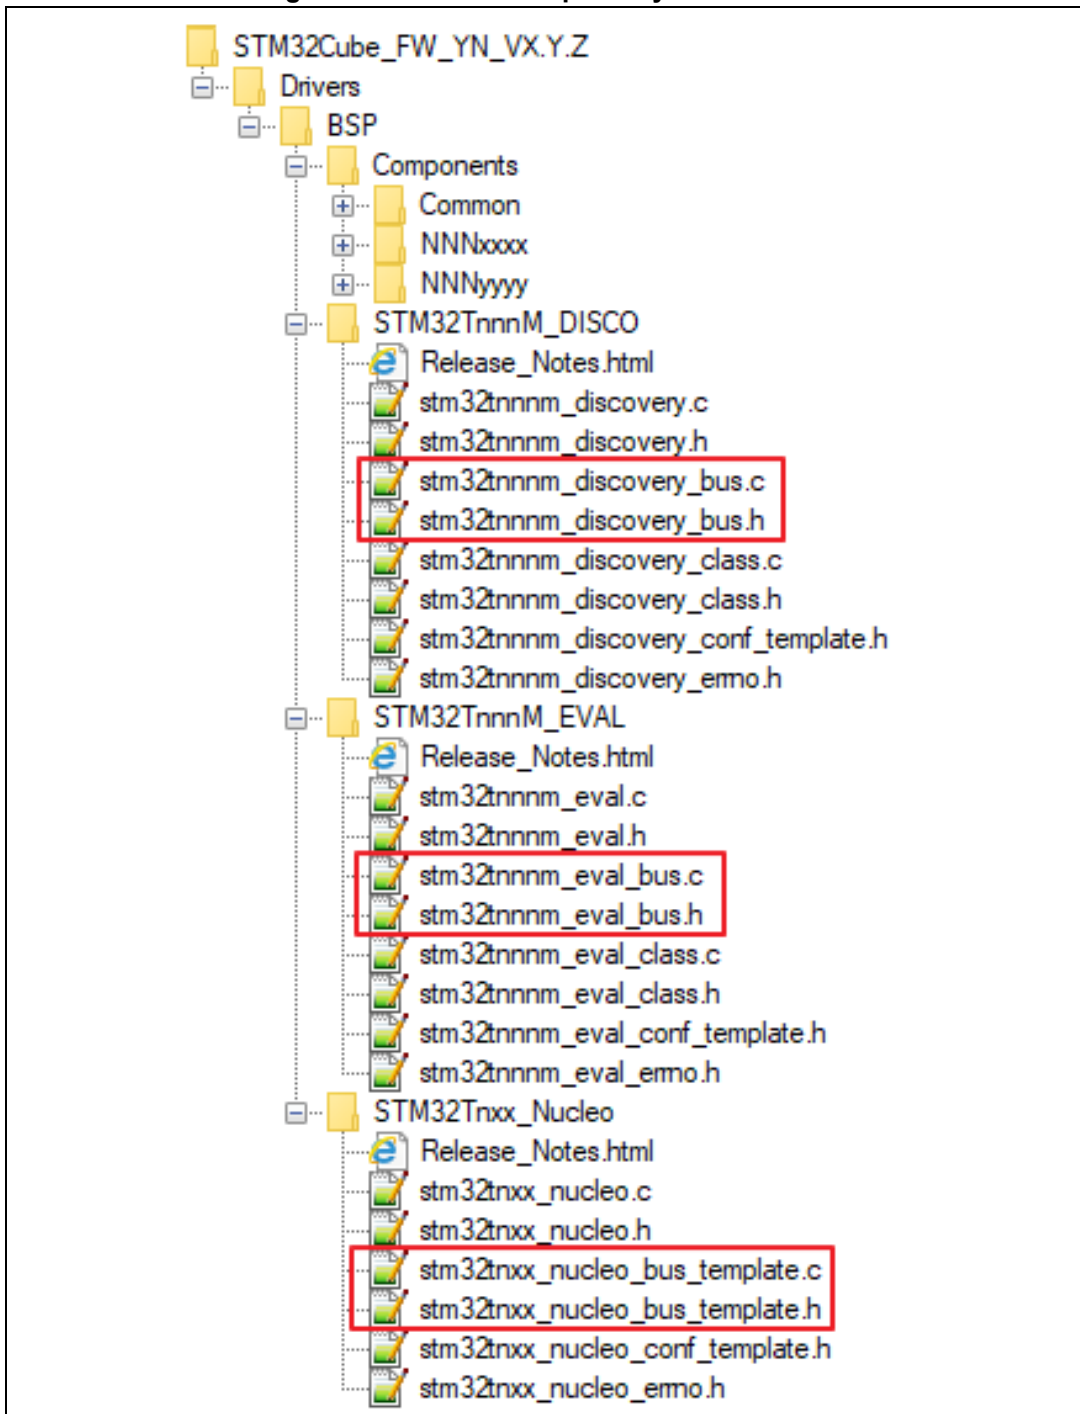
STM32Cube_FW_YN_VX.Y.Z
Drivers
BSP
Components
Common
NNNxxxx
NNNyyyy
STM32TnnnM_DISCO
Release_Notes.html
stm32tnnnm_discovery.c
stm32tnnnm_discovery.h
stm32tnnnm_discovery_bus.c
stm32tnnnm_discovery_bus.h
stm32tnnnm_discovery_class.c
stm32tnnnm_discovery_class.h
stm32tnnnm_discovery_conf_template.h
stm32tnnnm_discovery_errno.h
STM32TnnnM_EVAL
Release_Notes.html
stm32tnnnm_eval.c
stm32tnnnm_eval.h
stm32tnnnm_eval_bus.c
stm32tnnnm_eval_bus.h
stm32tnnnm_eval_class.c
stm32tnnnm_eval_class.h
stm32tnnnm_eval_conf_template.h
stm32tnnnm_eval_errno.h
STM32Tnxx_Nucleo
Release_Notes.html
stm32tnxx_nucleo.c
stm32tnxx_nucleo.h
stm32tnxx_nucleo_bus_template.c
stm32tnxx_nucleo_bus_template.h
stm32tnxx_nucleo_conf_template.h
stm32tnxx_nucleo_errno.h